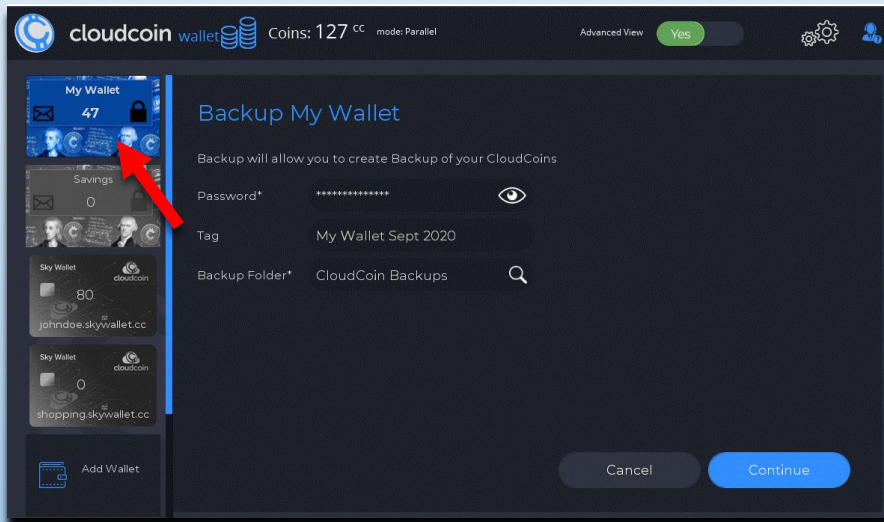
cloudcoin wallet Coins: 127 cc mode: Parallel

Advanced View Yes

My Wallet
47

Savings
0

Sky Wallet cloudcoin
80
johndoe.skywallet.cc

Sky Wallet cloudcoin
0
shopping.skywallet.cc

Add Wallet

Backup My Wallet

Backup will allow you to create Backup of your CloudCoins

Password* ***************

Tag My Wallet Sept 2020

Backup Folder* CloudCoin Backups

Cancel Continue